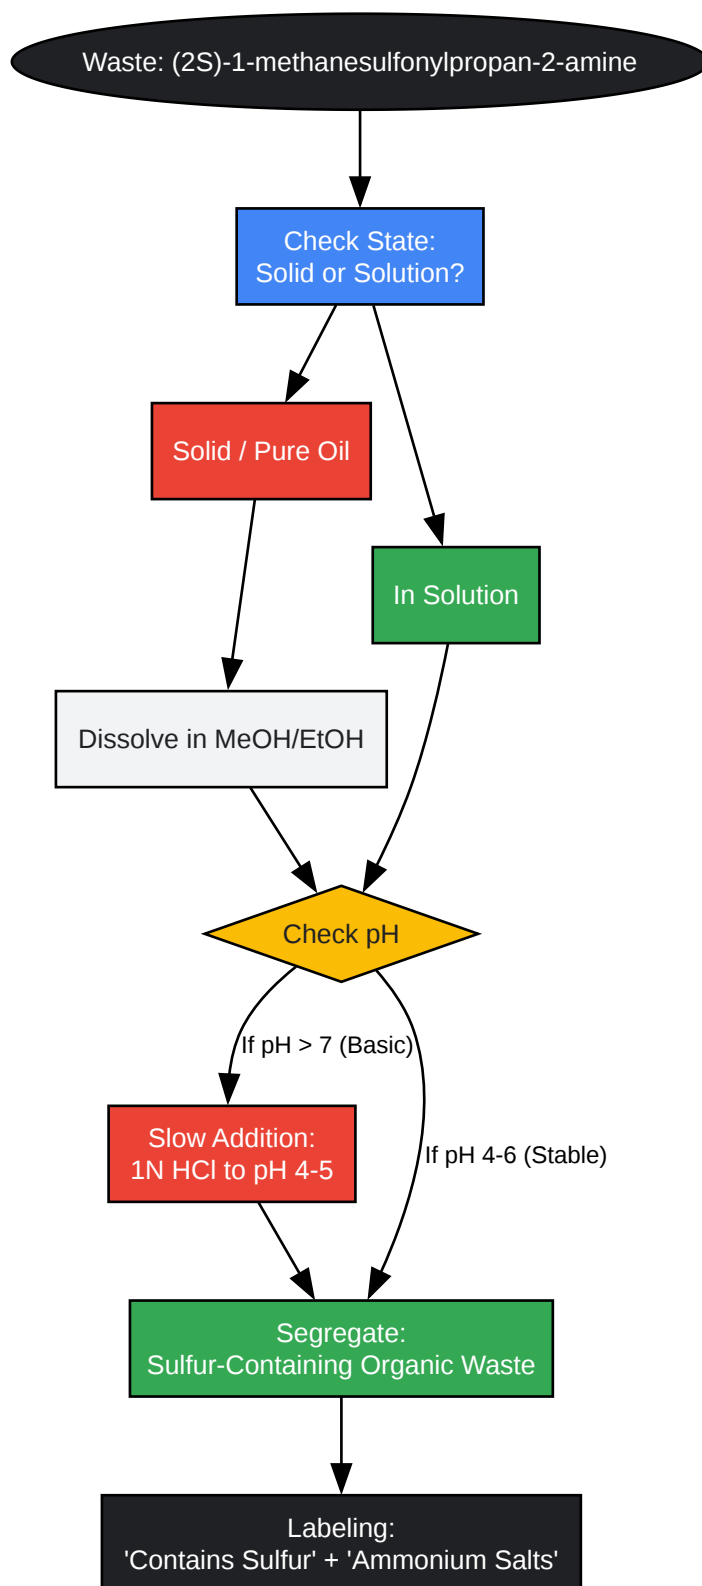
Waste: (2S)-1-methanesulfonylpropan-2-amine

Check State:
Solid or Solution?

Solid / Pure Oil

In Solution

Dissolve in MeOH/EtOH

Check pH

If pH > 7 (Basic)

If pH 4-6 (Stable)

Slow Addition:
1N HCl to pH 4-5

Segregate:
Sulfur-Containing Organic Waste

Labeling:
'Contains Sulfur' + 'Ammonium Salts'